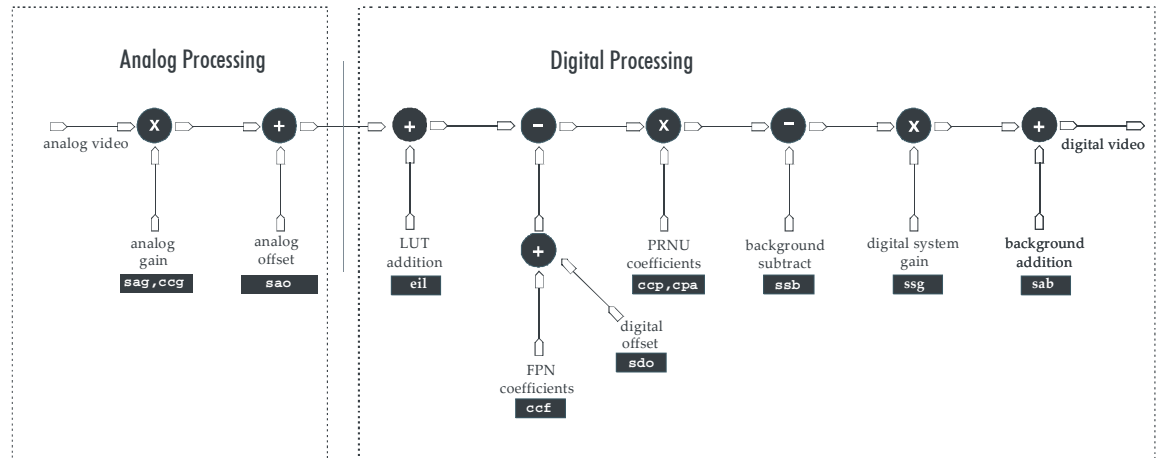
Analog Processing

Digital Processing

analog video

X

+

analog gain
sag,ccg

analog offset
sao

+

LUT addition
eil

-

+

FPN coefficients
ccf

digital offset
sdo

X

PRNU coefficients
ccp,cpa

-

background subtract
ssb

X

digital system gain
ssg

+

background addition
sab

digital video